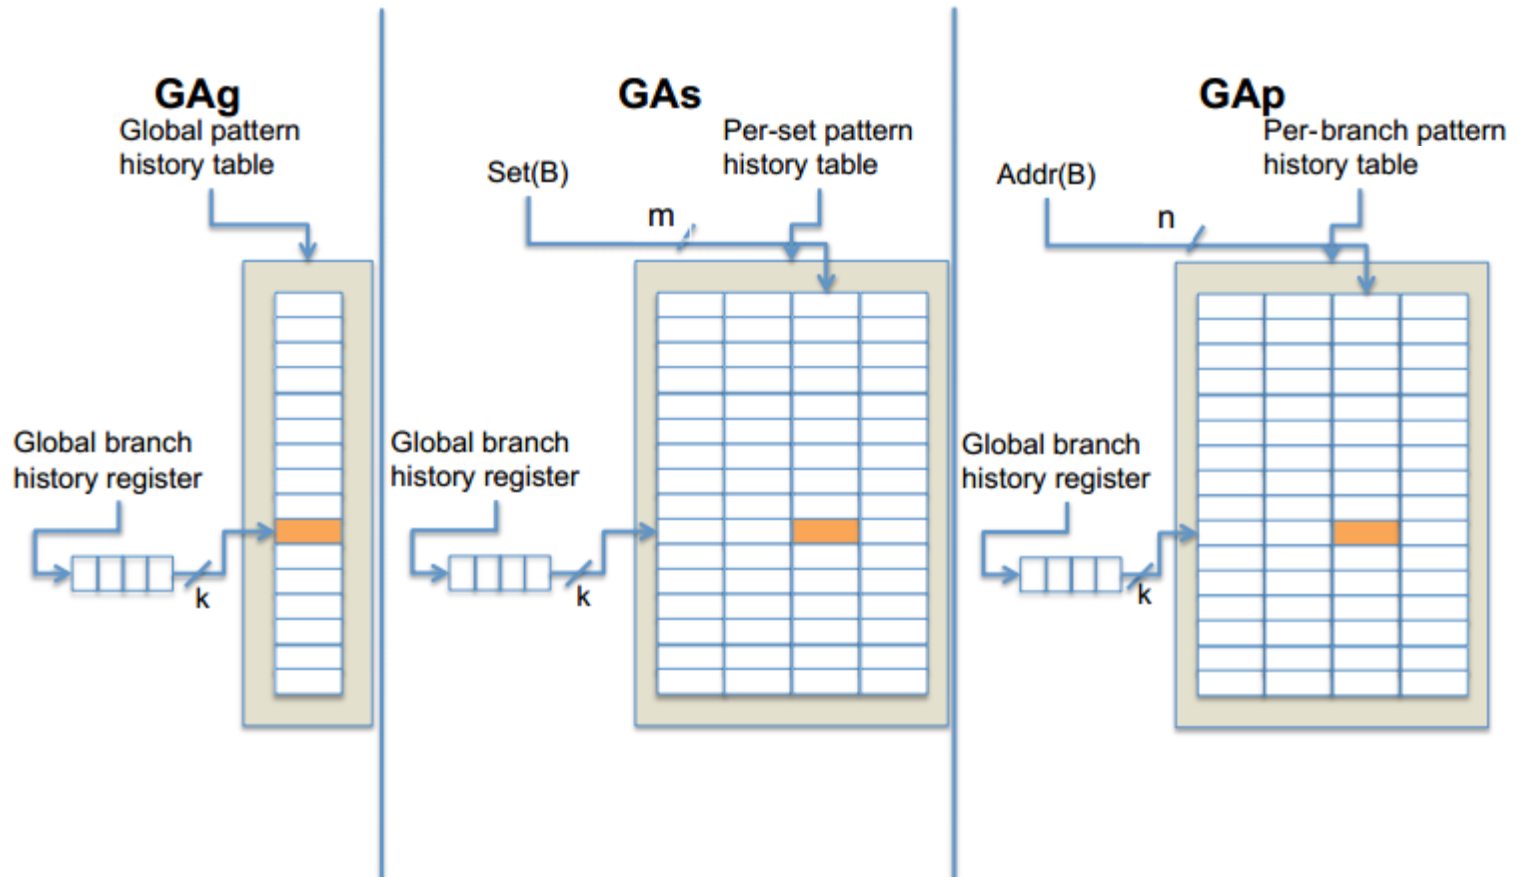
GAg
Global pattern history table

Global branch history register

k

GAs
Set(B)
m
Per-set pattern history table

Global branch history register

k

GAp
Addr(B)
n
Per-branch pattern history table

Global branch history register

k